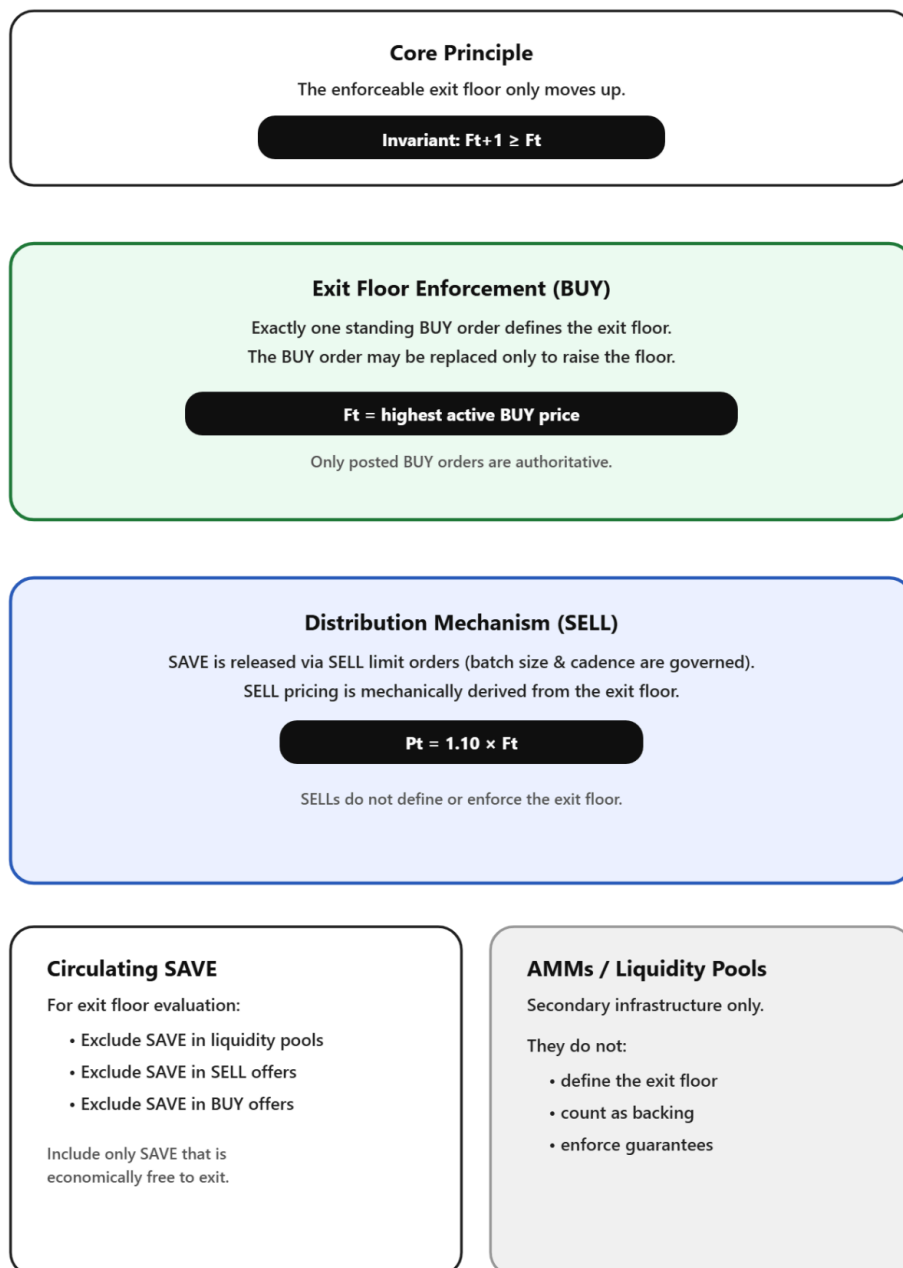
Core Principle

The enforceable exit floor only moves up.

Invariant: $F_{t+1} \geq F_t$

Exit Floor Enforcement (BUY)

Exactly one standing BUY order defines the exit floor.
The BUY order may be replaced only to raise the floor.

$F_t$ = highest active BUY price

Only posted BUY orders are authoritative.

Distribution Mechanism (SELL)

SAVE is released via SELL limit orders (batch size & cadence are governed).
SELL pricing is mechanically derived from the exit floor.

$P_t = 1.10 \times F_t$

SELLs do not define or enforce the exit floor.

Circulating SAVE

For exit floor evaluation:

• Exclude SAVE in liquidity pools
• Exclude SAVE in SELL offers
• Exclude SAVE in BUY offers

Include only SAVE that is economically free to exit.

AMMs / Liquidity Pools

Secondary infrastructure only.

They do not:

• define the exit floor
• count as backing
• enforce guarantees